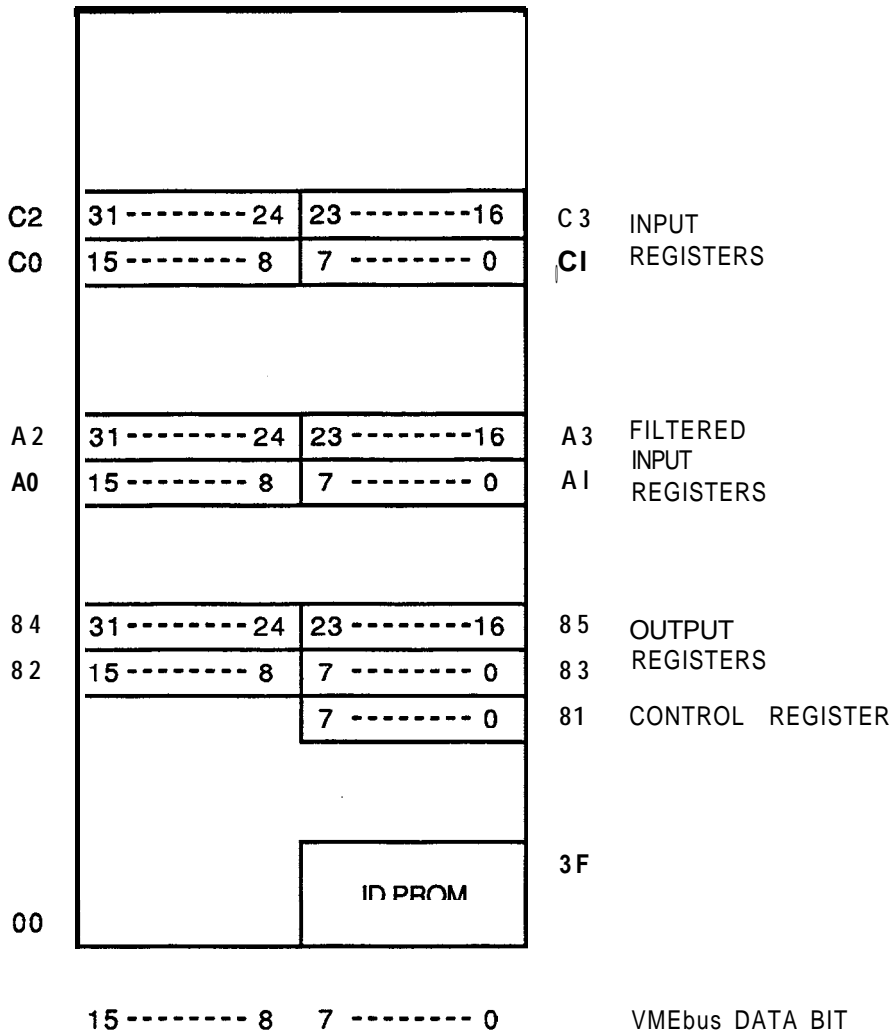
C2 | 31 -------- 24 | 23 -------- 16 | C 3 INPUT REGISTERS
C0 | 15 -------- 8 | 7 -------- 0 | CI

A 2 | 31 -------- 24 | 23 -------- 16 | A 3 FILTERED INPUT REGISTERS
A0 | 15 -------- 8 | 7 -------- 0 | A I

8 4 | 31 -------- 24 | 23 -------- 16 | 8 5 OUTPUT REGISTERS
8 2 | 15 -------- 8 | 7 -------- 0 | 8 3
7 -------- 0 | 81 CONTROL REGISTER

3 F
ID PROM
00

15 -------- 8 7 -------- 0 VMEbus DATA BIT